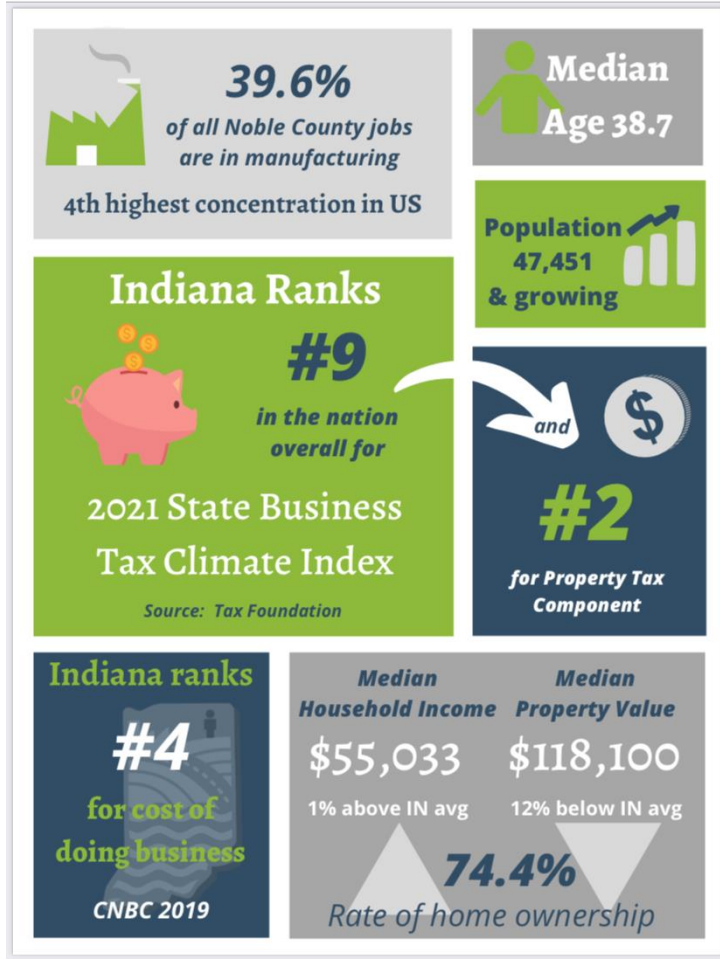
39.6%
of all Noble County jobs are in manufacturing
4th highest concentration in US

Median Age 38.7

Population 47,451 & growing

Indiana Ranks
#9
in the nation overall for
2021 State Business Tax Climate Index
Source: Tax Foundation

and
$
#2
for Property Tax Component

Indiana ranks
#4
for cost of doing business
CNBC 2019

Median Household Income
$55,033
1% above IN avg

Median Property Value
$118,100
12% below IN avg

74.4%
Rate of home ownership